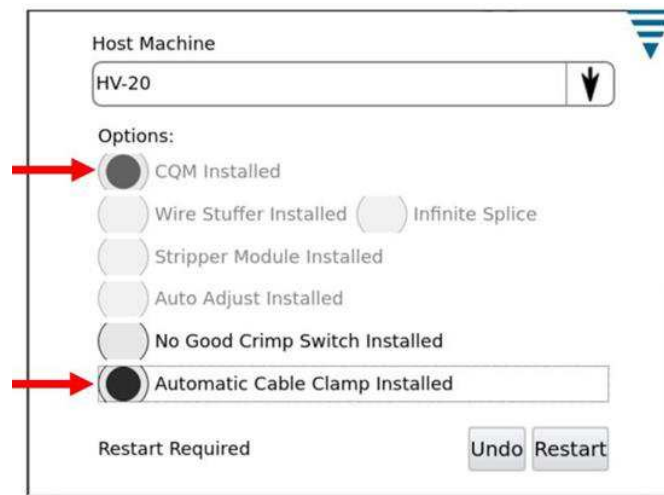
Host Machine

HV-20

Options:

CQM Installed

Wire Stuffer Installed

Infinite Splice

Stripper Module Installed

Auto Adjust Installed

No Good Crimp Switch Installed

Automatic Cable Clamp Installed

Restart Required

Undo

Restart